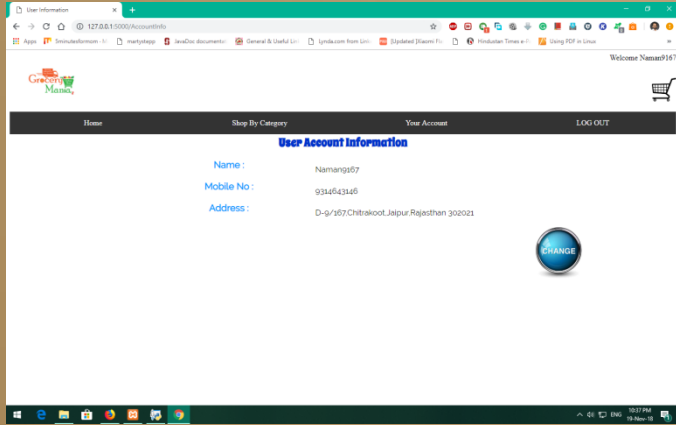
User Information

127.0.0.1:5000/AccountInfo

Apps 5minuteformom - N martystepp JavaDoc documentati General & Useful Lin Lynda.com from Link [Updated]Xiaomi Fla Hindustan Times e-P Using PDF in Linux

Welcome Naman9167

Grocery Mama

Home Shop By Category Your Account LOG OUT

User Account Information

Name : Naman9167

Mobile No : 9314643146

Address : D-9/167,Chitrakoot,Jaipur,Rajasthan 302021

CHANGE

ENG 10:37 PM 19-Nov-18